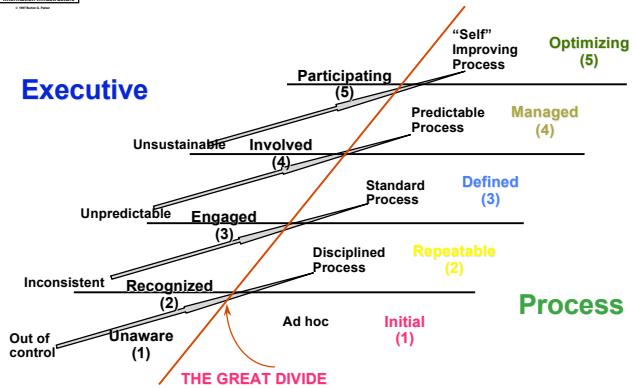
© 1997 Burton G. Parker

Executive

Participating
(5)

"Self" Improving Process

Optimizing
(5)

Unsustainable

Involved
(4)

Predictable Process

Managed
(4)

Unpredictable

Engaged
(3)

Standard Process

Defined
(3)

Inconsistent

Recognized
(2)

Disciplined Process

Repeatable
(2)

Process

Out of control

Unaware
(1)

Ad hoc

Initial
(1)

THE GREAT DIVIDE